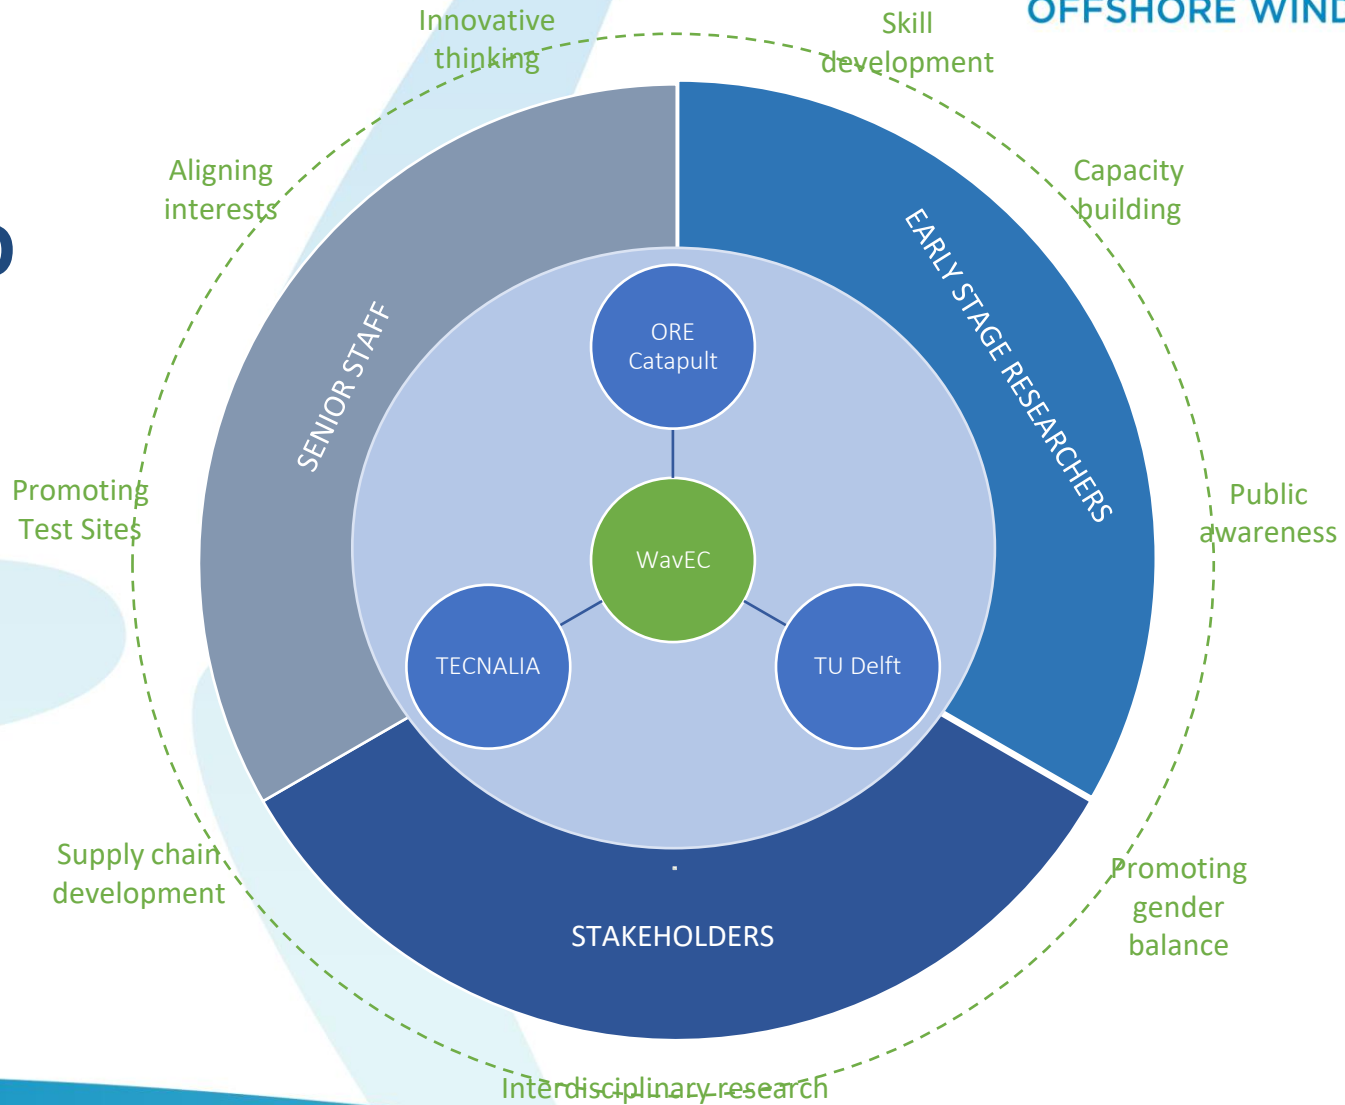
OFFSHORE WIND

Innovative thinking

Skill development

Aligning interests

Capacity building

SENIOR STAFF

EARLY STAGE RESEARCHERS

ORE Catapult

WavEC

TECNALIA

TU Delft

Promoting Test Sites

Public awareness

Supply chain development

STAKEHOLDERS

Promoting gender balance

Interdisciplinary research